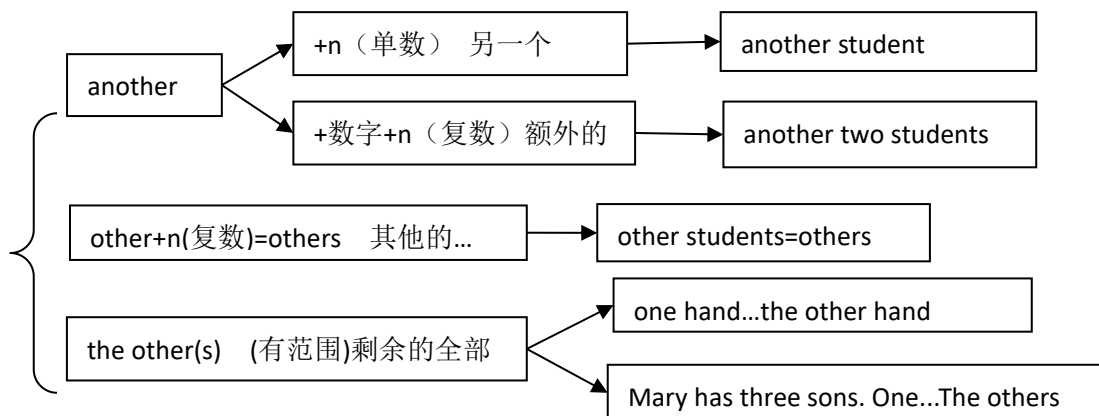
another

+n（单数） 另一个

another student

+数字+n（复数）额外的

another two students

other+n(复数)=others 其他的…

other students=others

the other(s) (有范围)剩余的全部

one hand…the other hand

Mary has three sons. One...The others